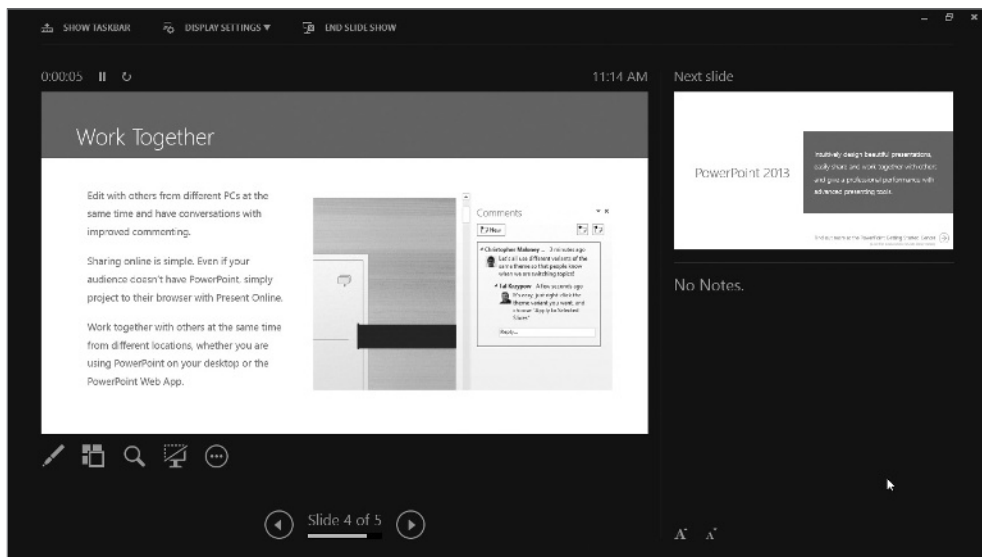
SHOW TASKBAR DISPLAY SETTINGS ▼ END SLIDE SHOW

0:00:05 11:14 AM

Next slide

Work Together

Edit with others from different PCs at the same time and have conversations with improved commenting.

Sharing online is simple. Even if your audience doesn't have PowerPoint, simply project to their browser with Present Online.

Work together with others at the same time from different locations, whether you are using PowerPoint on your desktop or the PowerPoint Web App.

Comments

New

Christopher Maloney ... 3 minutes ago
Let's all use different variants of the same theme so that people know when we are switching topics!

Lal Kozypow A few seconds ago
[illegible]

Reply...

PowerPoint 2013

Intuitively design beautiful presentations, easily share and work together with others and give a professional performance with advanced presenting tools.

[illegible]

No Notes.

Slide 4 of 5